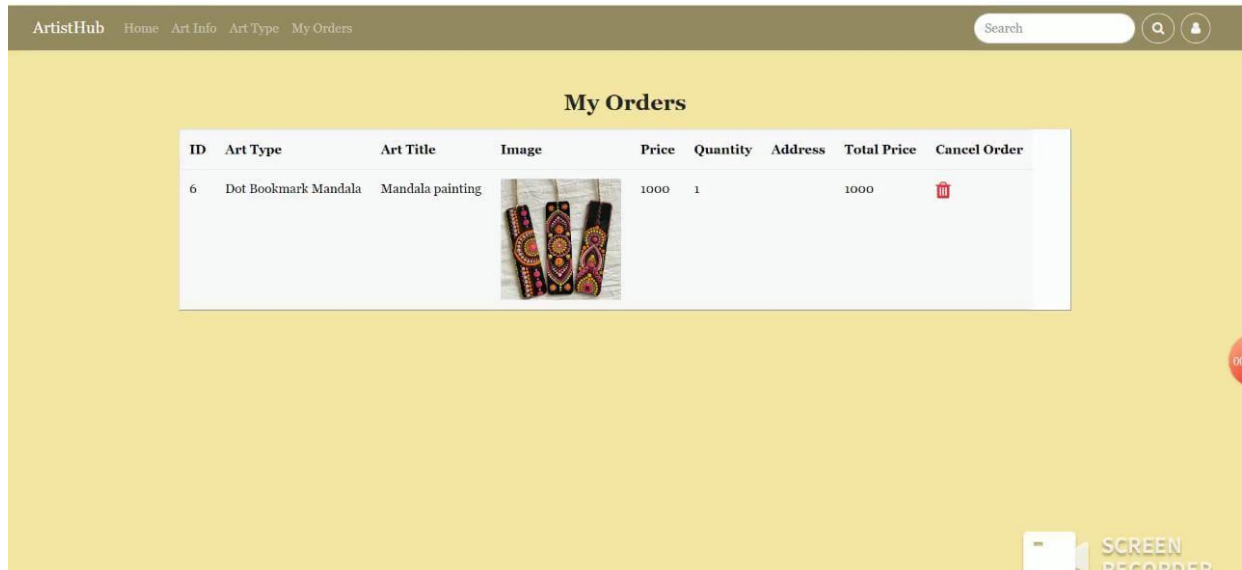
ArtistHub Home Art Info Art Type My Orders

Search

My Orders

| ID | Art Type | Art Title | Image | Price | Quantity | Address | Total Price | Cancel Order |
|---|---|---|---|---|---|---|---|---|
| 6 | Dot Bookmark Mandala | Mandala painting | | 1000 | 1 | | 1000 | |

SCREEN RECORDER